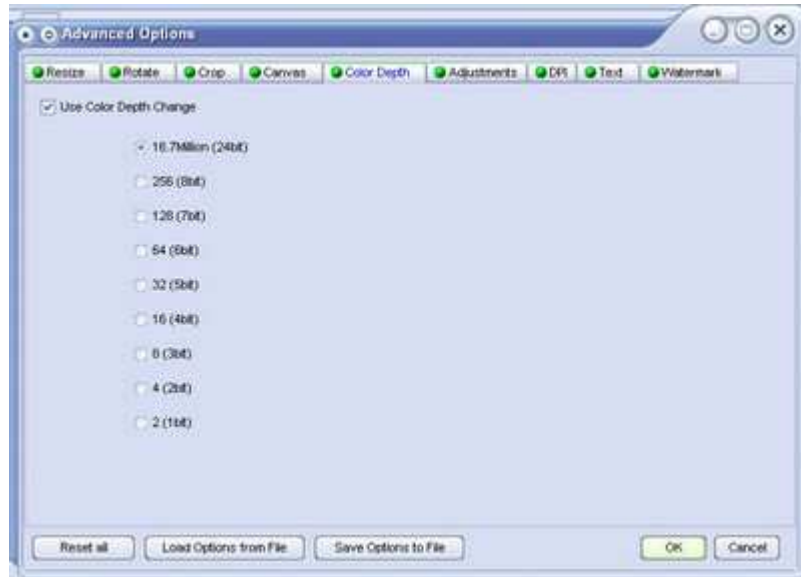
Advanced Options

Resize
Rotate
Crop
Canvas
Color Depth
Adjustments
DPI
Text
Watermark

Use Color Depth Change

16.7Million (24bit)
256 (8bit)
128 (7bit)
64 (6bit)
32 (5bit)
16 (4bit)
8 (3bit)
4 (2bit)
2 (1bit)

Reset all
Load Options from File
Save Options to File
OK
Cancel